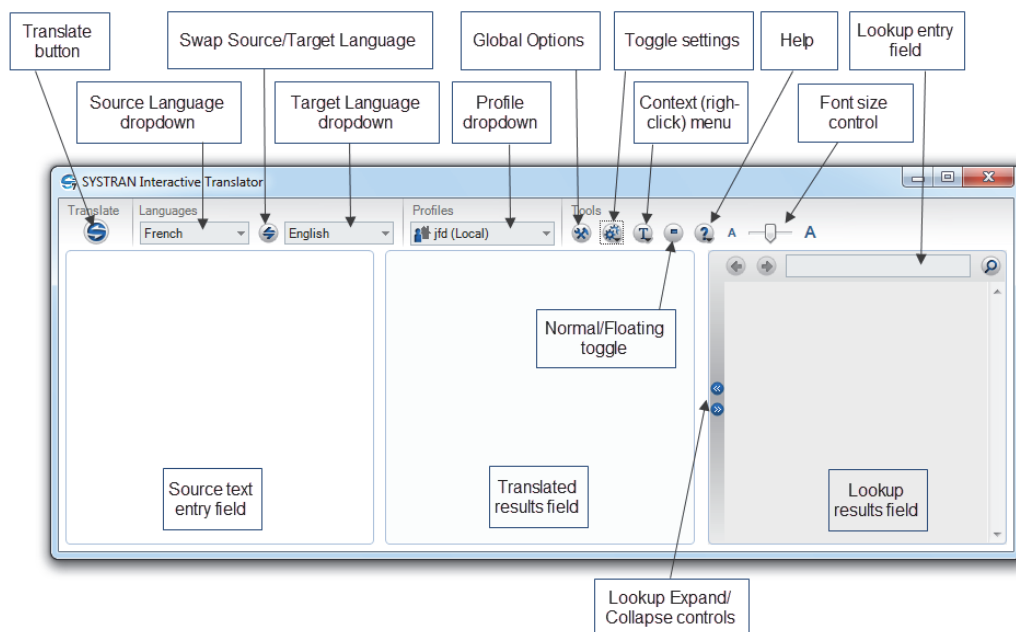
Translate button

Swap Source/Target Language

Global Options

Toggle settings

Help

Lookup entry field

Source Language dropdown

Target Language dropdown

Profile dropdown

Context (righ-click) menu

Font size control

SYSTRAN Interactive Translator

Translate

Languages

French

English

Profiles

jfd (Local)

Tools

A

A

Normal/Floating toggle

Source text entry field

Translated results field

Lookup results field

Lookup Expand/ Collapse controls